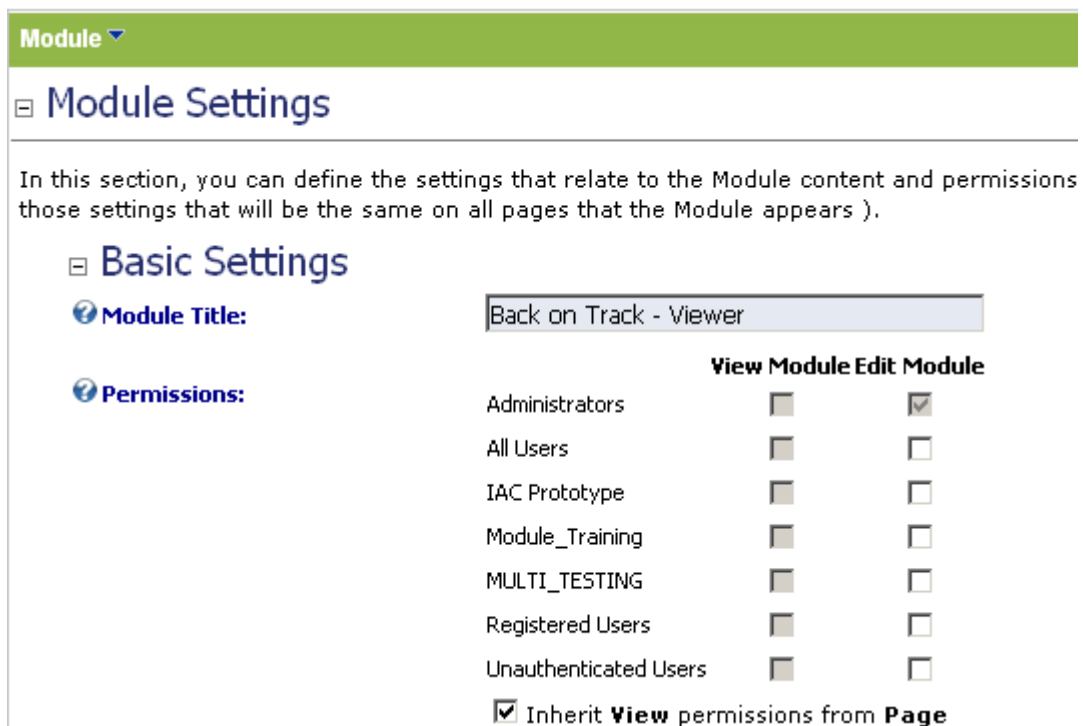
Module

⊟ Module Settings

In this section, you can define the settings that relate to the Module content and permissions those settings that will be the same on all pages that the Module appears ).

⊟ Basic Settings

Module Title: Back on Track - Viewer

Permissions:

| | View Module | Edit Module |
|---|---|---|
| Administrators | ☐ | ☑ |
| All Users | ☐ | ☐ |
| IAC Prototype | ☐ | ☐ |
| Module_Training | ☐ | ☐ |
| MULTI_TESTING | ☐ | ☐ |
| Registered Users | ☐ | ☐ |
| Unauthenticated Users | ☐ | ☐ |

☑ Inherit **View** permissions from **Page**